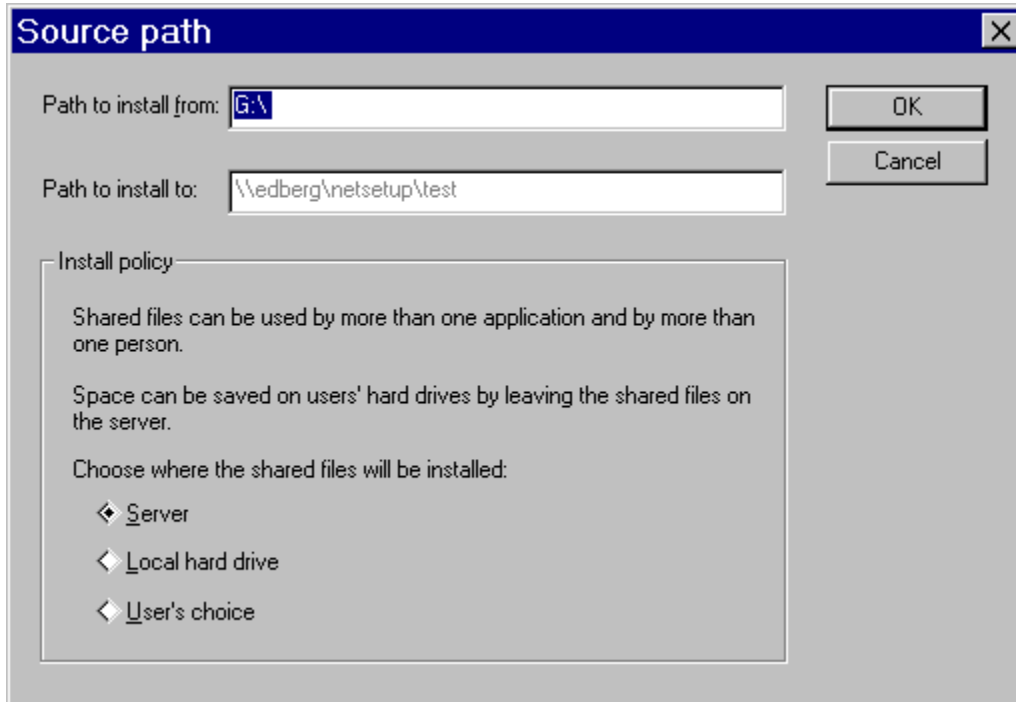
Source path

Path to install from: G:\

Path to install to: \\edberg\netsetup\test

OK

Cancel

Install policy

Shared files can be used by more than one application and by more than one person.

Space can be saved on users' hard drives by leaving the shared files on the server.

Choose where the shared files will be installed:

Server

Local hard drive

User's choice